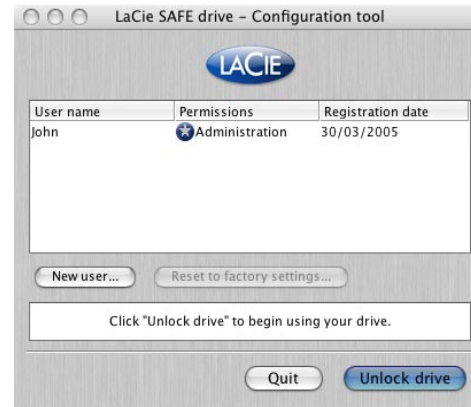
LaCie SAFE drive - Configuration tool

LACIE

| User name | Permissions | Registration date |
|---|---|---|
| John | Administration | 30/03/2005 |

New user...

Reset to factory settings...

Click "Unlock drive" to begin using your drive.

Quit

Unlock drive